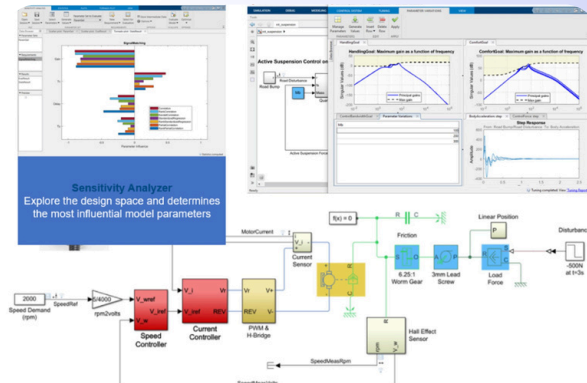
Sensitivity Analyzer
Explore the design space and determines the most influential model parameters

Active Suspension Control on

Road Bump

Road Disturbance

Active Suspension Function

HandlingGoal: Maximum gain as a function of frequency

ComfortGoal: Maximum gain as a function of frequency

Step Response

MotorCurrent

f(x) = 0

C

Friction

Linear Position

P

Disturbance

-500N at t=3s

2000

Speed Demand (rpm)

SpeedRef

6/4000

rpm2volts

V_wref

V_ref

I_w

Speed Controller

V_I

V_Iref

Current Controller

Vr

REV

PWM & H-Bridge

V+

V-

V_I

Current Sensor

6.25:1 Worm Gear

3mm Lead Screw

Load Force

Hall Effect Sensor

SpeedMeasRpm